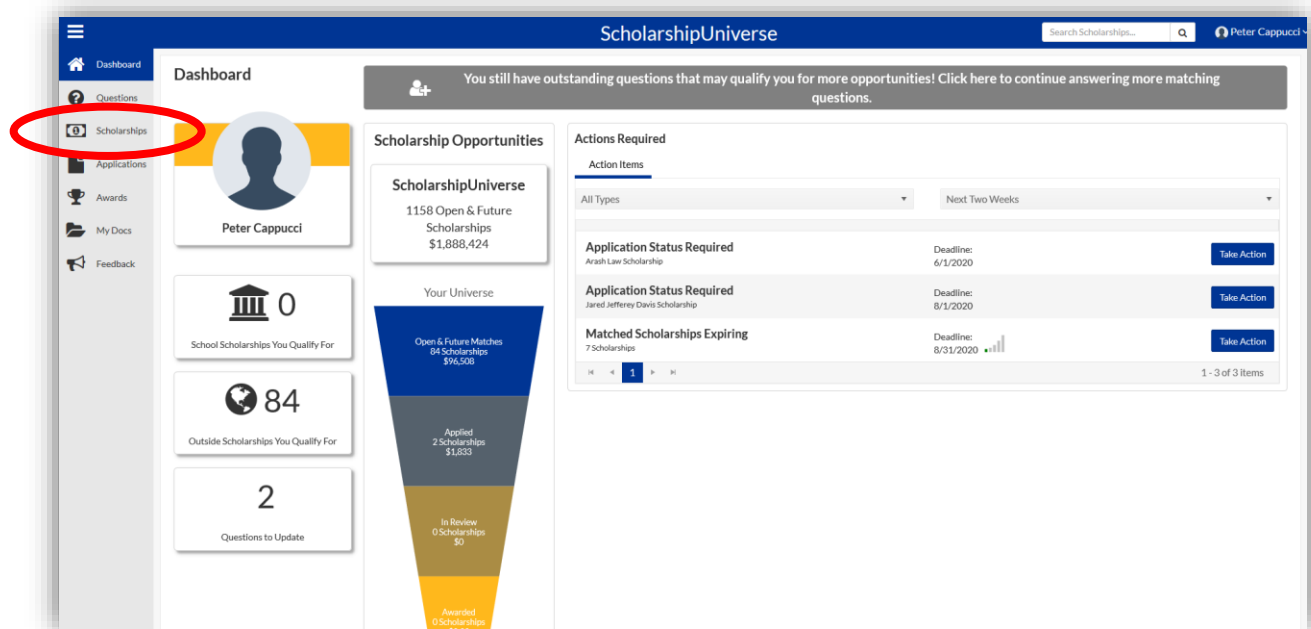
ScholarshipUniverse

Search Scholarships...

Peter Cappucci

Dashboard
Questions
Scholarships
Applications
Awards
My Docs
Feedback

Dashboard

You still have outstanding questions that may qualify you for more opportunities! Click here to continue answering more matching questions.

Peter Cappucci

0
School Scholarships You Qualify For

84
Outside Scholarships You Qualify For

2
Questions to Update

Scholarship Opportunities

ScholarshipUniverse
1158 Open & Future Scholarships
$1,888,424

Your Universe

Open & Future Matches
84 Scholarships
$96,508

Applied
2 Scholarships
$1,833

In Review
0 Scholarships
$0

Awarded
0 Scholarships

Actions Required

Action Items

All Types

Next Two Weeks

| | | |
|---|---|---|
| Application Status Required<br>Arash Law Scholarship | Deadline:<br>6/1/2020 | Take Action |
| Application Status Required<br>Jared Jefferey Davis Scholarship | Deadline:<br>8/1/2020 | Take Action |
| Matched Scholarships Expiring<br>7 Scholarships | Deadline:<br>8/31/2020 | Take Action |

1

1 - 3 of 3 items